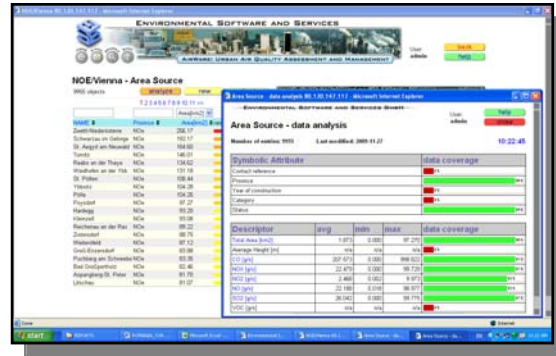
NOE/Vienna 80.120.147.117 - Microsoft Internet Explorer

Environmental Software and Services

AirWare: Urban Air Quality Assessment and Management

User admin

back

help

NOE/Vienna - Area Source

9955 objects

analyze

new

1 2 3 4 5 6 7 8 9 10 11 >>

| NAME | Province | Area[km2] |
|---|---|---|
| Zwettl-Niederösterre | NOe | 256.17 |
| Schwarzau im Gebirge | NOe | 192.17 |
| St. Aegyd am Neuwald | NOe | 164.60 |
| Tumitz | NOe | 146.01 |
| Raabs an der Thaya | NOe | 134.62 |
| Waidhofen an der Ybb | NOe | 131.18 |
| St. Pölten | NOe | 108.44 |
| Ybbsitz | NOe | 104.26 |
| Pölla | NOe | 104.26 |
| Poysdorf | NOe | 97.27 |
| Hardegg | NOe | 93.20 |
| Allentsteig | NOe | 93.08 |
| Reichenau an der Rax | NOe | 89.22 |
| Zistersdorf | NOe | 88.75 |
| Weitersfeld | NOe | 87.12 |
| Groß-Enzersdorf | NOe | 83.99 |
| Puchberg am Schneebe | NOe | 83.55 |
| Bad Großpertholz | NOe | 82.46 |
| Aspangberg-St. Peter | NOe | 81.78 |
| Litschau | NOe | 81.07 |

Area Source - data analysis 80.120.147.117 - Microsoft Internet Explorer

Environmental Software and Services GmbH

User admin

help

close

Area Source - data analysis

Number of entries: 9955

Last modified: 2005-11-27

10:22:45

| Symbolic Attribute | data coverage |
|---|---|
| Contact reference | 0% |
| Province | 100% |
| Year of construction | 0% |
| Category | 0% |
| Status | 100% |

| Descriptor | avg | min | max | data coverage |
|---|---|---|---|---|
| Total Area [km2] | 1.973 | 0.000 | 97.270 | 100% |
| Average Height [m] | n/a | n/a | n/a | 0% |
| CO [g/s] | 207.673 | 0.000 | 998.823 | 100% |
| NOX [g/s] | 22.479 | 0.000 | 99.739 | 100% |
| NO2 [g/s] | 2.468 | 0.002 | 9.973 | 100% |
| NO [g/s] | 22.180 | 0.016 | 98.977 | 100% |
| SO2 [g/s] | 26.042 | 0.000 | 99.775 | 100% |
| VOC [g/s] | n/a | n/a | n/a | 0% |

Done

Internet

start